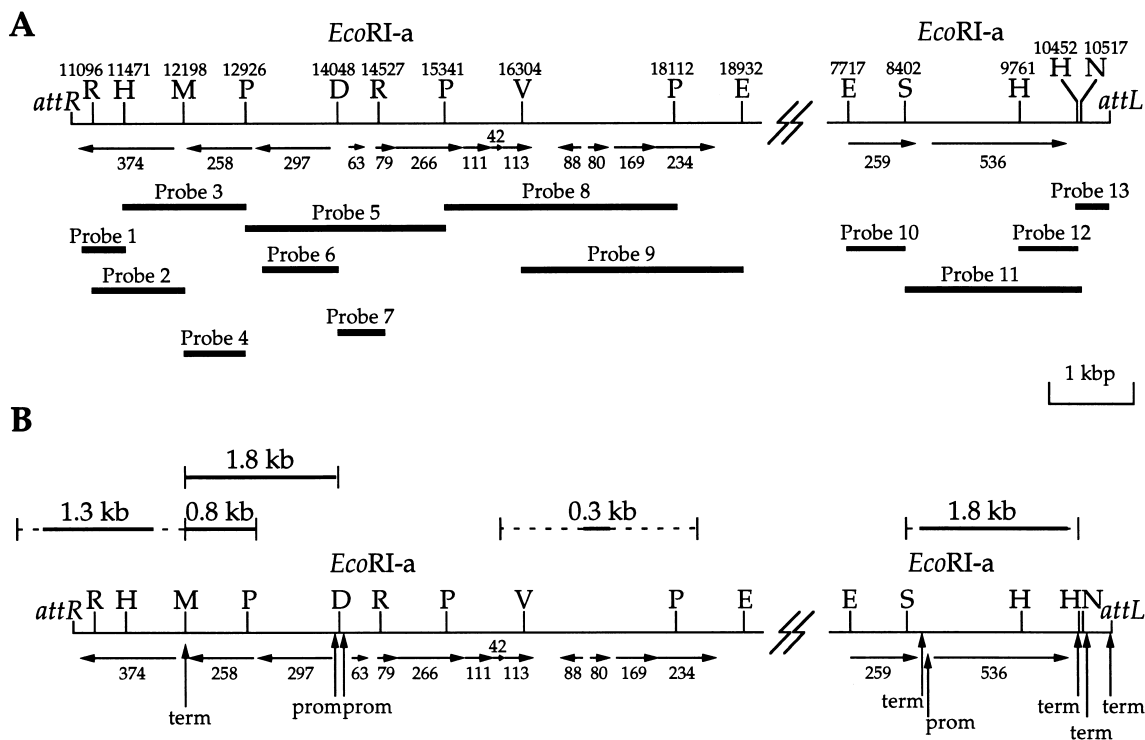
A

EcoRI-a

EcoRI-a

11096 11471 12198 12926 14048 14527 15341 16304 18112 18932

7717 8402 9761 10452 10517

attR R H M P D R P V P E

E S H H N attL

42

374 258 297 63 79 266 111 113 88 80 169 234

259 536

Probe 3

Probe 5

Probe 8

Probe 13

Probe 1

Probe 10

Probe 12

Probe 6

Probe 2

Probe 9

Probe 11

Probe 7

Probe 4

1 kbp

B

1.8 kb

1.3 kb

0.8 kb

0.3 kb

1.8 kb

EcoRI-a

EcoRI-a

attR R H M P D R P V P E

E S H HN attL

42

374 258 297 63 79 266 111 113 88 80 169 234

259 536

term

promprom

term

prom

term

term

term